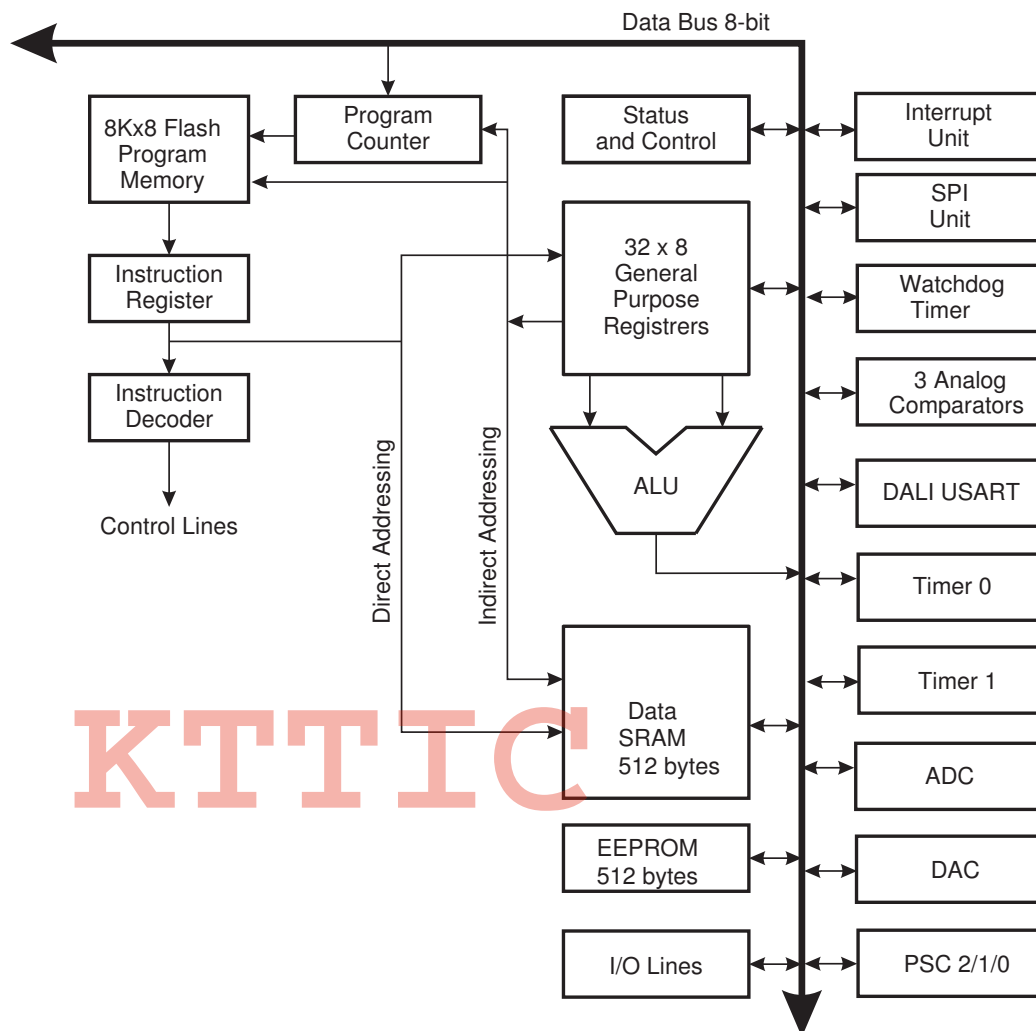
Data Bus 8-bit

8Kx8 Flash Program Memory

Program Counter

Status and Control

Interrupt Unit

SPI Unit

Instruction Register

32 x 8 General Purpose Registrers

Watchdog Timer

Instruction Decoder

3 Analog Comparators

ALU

DALI USART

Control Lines

Direct Addressing

Indirect Addressing

Timer 0

Timer 1

Data SRAM 512 bytes

KTTIC

ADC

EEPROM 512 bytes

DAC

I/O Lines

PSC 2/1/0